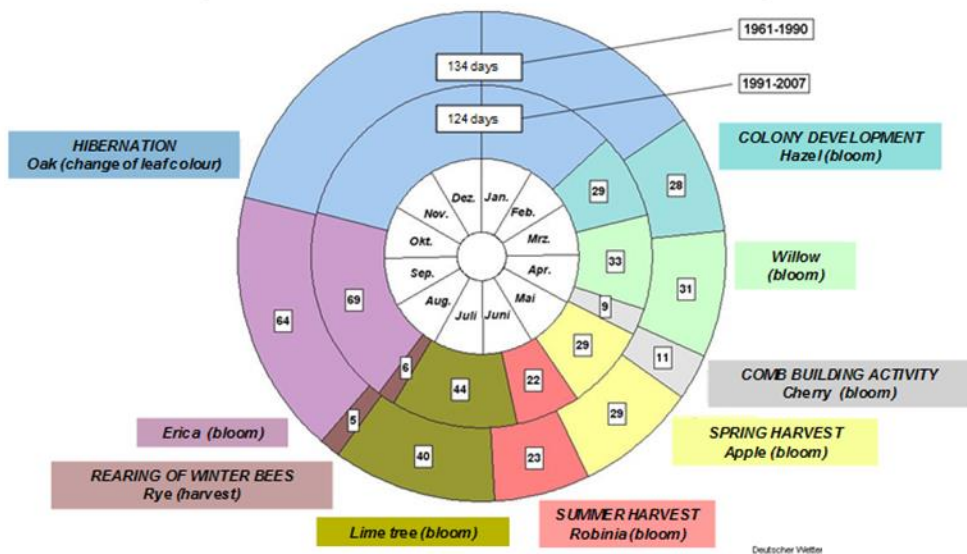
1961-1990

134 days

1991-2007

124 days

HIBERNATION
Oak (change of leaf colour)

COLONY DEVELOPMENT
Hazel (bloom)

Dez.
Jan.
Nov.
Feb.
Okt.
Mrz.
Sep.
Apr.
Aug.
Mai
Juli
Juni

29
28
33
31
9
11
29
29
22
23
44
40
6
5
69
64

Willow
(bloom)

COMB BUILDING ACTIVITY
Cherry (bloom)

SPRING HARVEST
Apple (bloom)

Erica (bloom)

REARING OF WINTER BEES
Rye (harvest)

Lime tree (bloom)

SUMMER HARVEST
Robinia (bloom)

Deutscher Wetter